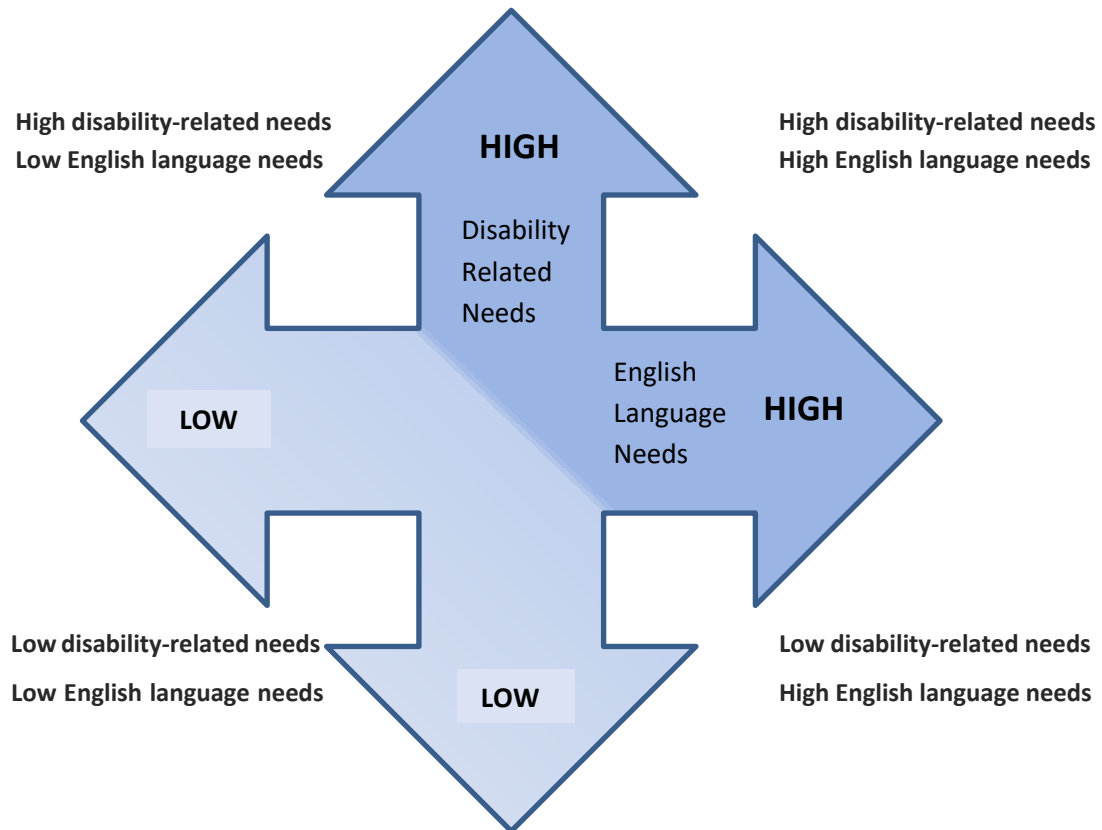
High disability-related needs
Low English language needs

HIGH

High disability-related needs
High English language needs

Disability Related Needs

English Language Needs

HIGH

LOW

Low disability-related needs
Low English language needs

LOW

Low disability-related needs
High English language needs